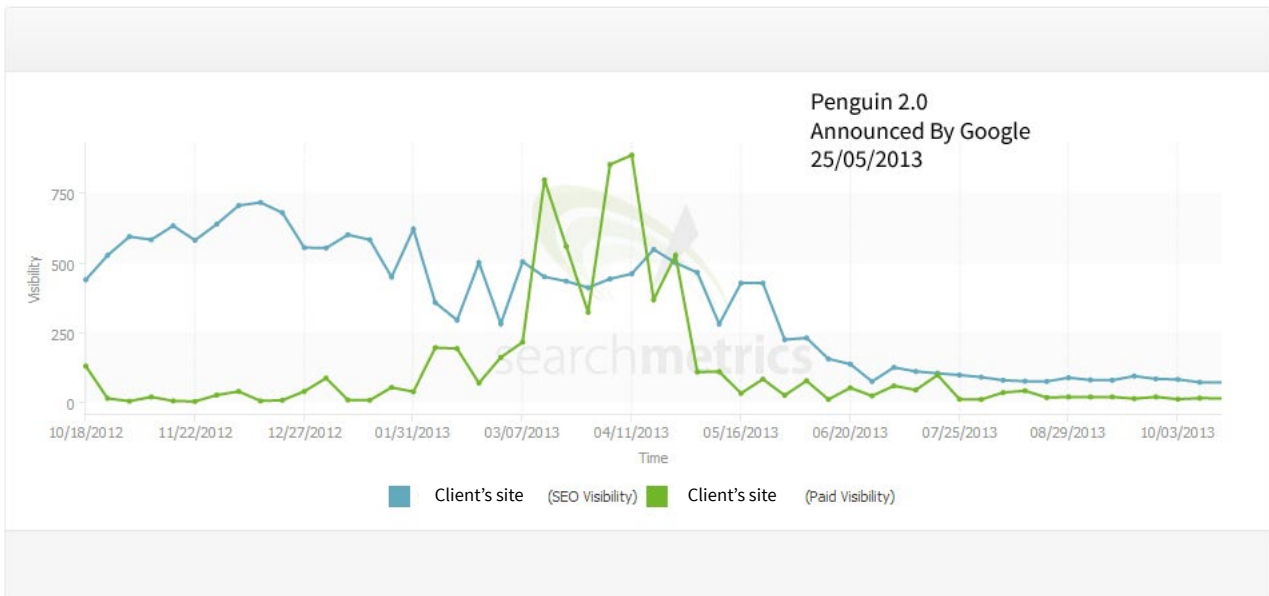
Penguin 2.0
Announced By Google
25/05/2013

Visibility

750
500
250
0

10/18/2012 11/22/2012 12/27/2012 01/31/2013 03/07/2013 04/11/2013 05/16/2013 06/20/2013 07/25/2013 08/29/2013 10/03/2013

Time

searchmetrics

Client's site (SEO Visibility) Client's site (Paid Visibility)